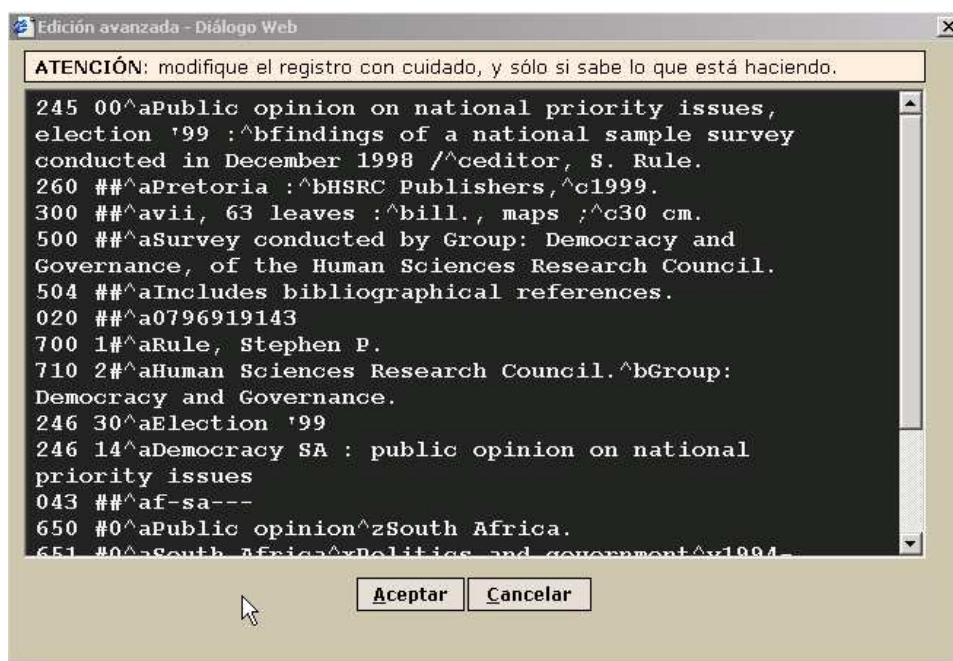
Edición avanzada - Diálogo Web

ATENCIÓN: modifique el registro con cuidado, y sólo si sabe lo que está haciendo.

245 00^aPublic opinion on national priority issues, election '99 :^bfindings of a national sample survey conducted in December 1998 /^ceditor, S. Rule.
260 ##^aPretoria :^bHSRC Publishers,^c1999.
300 ##^avii, 63 leaves :^bill., maps ;^c30 cm.
500 ##^aSurvey conducted by Group: Democracy and Governance, of the Human Sciences Research Council.
504 ##^aIncludes bibliographical references.
020 ##^a0796919143
700 1#^aRule, Stephen P.
710 2#^aHuman Sciences Research Council.^bGroup: Democracy and Governance.
246 30^aElection '99
246 14^aDemocracy SA : public opinion on national priority issues
043 ##^af-sa---
650 #0^aPublic opinion^zSouth Africa.
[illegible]

Aceptar Cancelar